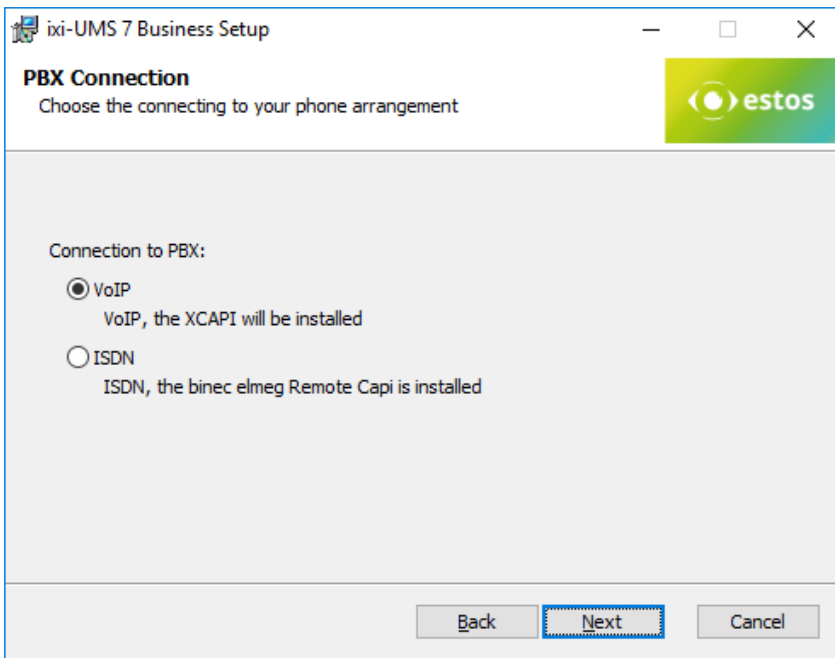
ixi-UMS 7 Business Setup

PBX Connection
Choose the connecting to your phone arrangement

estos

Connection to PBX:

VoIP
VoIP, the XCAPI will be installed

ISDN
ISDN, the binec elmeg Remote Capi is installed

Back
Next
Cancel